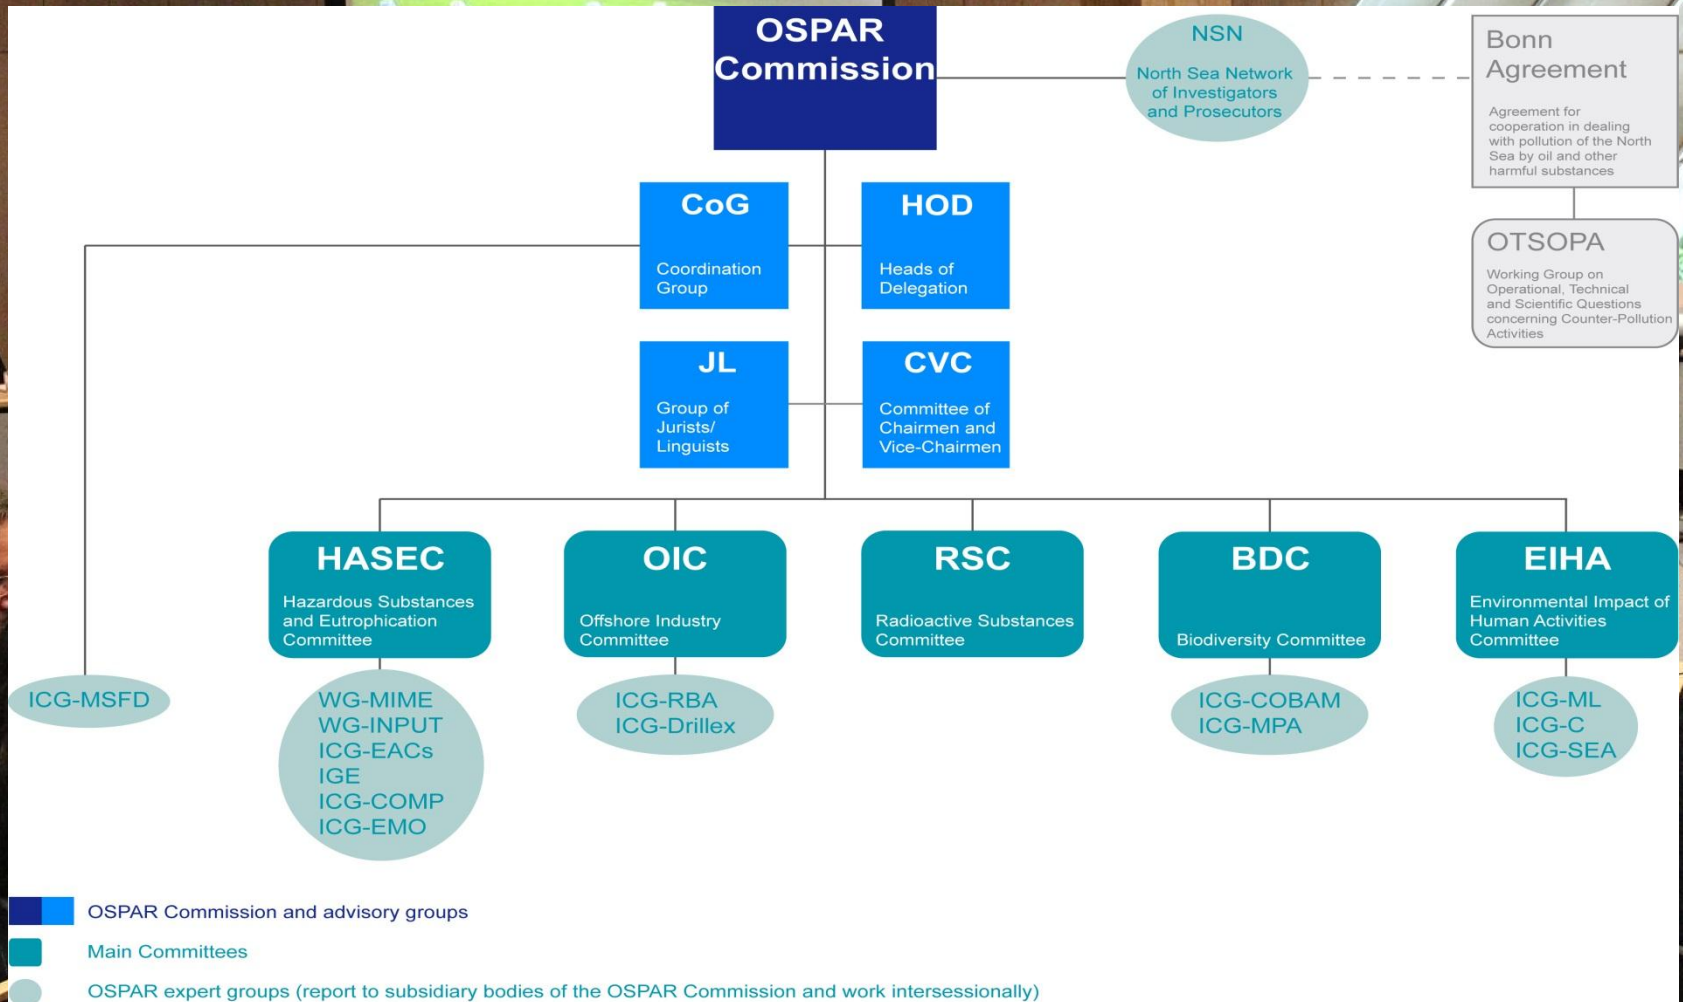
OSPAR Commission

NSN
North Sea Network of Investigators and Prosecutors

Bonn Agreement
Agreement for cooperation in dealing with pollution of the North Sea by oil and other harmful substances

OTSOPA
Working Group on Operational, Technical and Scientific Questions concerning Counter-Pollution Activities

CoG
Coordination Group

HOD
Heads of Delegation

JL
Group of Jurists/ Linguists

CVC
Committee of Chairmen and Vice-Chairmen

HASEC
Hazardous Substances and Eutrophication Committee

OIC
Offshore Industry Committee

RSC
Radioactive Substances Committee

BDC
Biodiversity Committee

EIHA
Environmental Impact of Human Activities Committee

ICG-MSFD

WG-MIME
WG-INPUT
ICG-EACs
IGE
ICG-COMP
ICG-EMO

ICG-RBA
ICG-Drillex

ICG-COBAM
ICG-MPA

ICG-ML
ICG-C
ICG-SEA

OSPAR Commission and advisory groups
Main Committees
OSPAR expert groups (report to subsidiary bodies of the OSPAR Commission and work intersessionally)